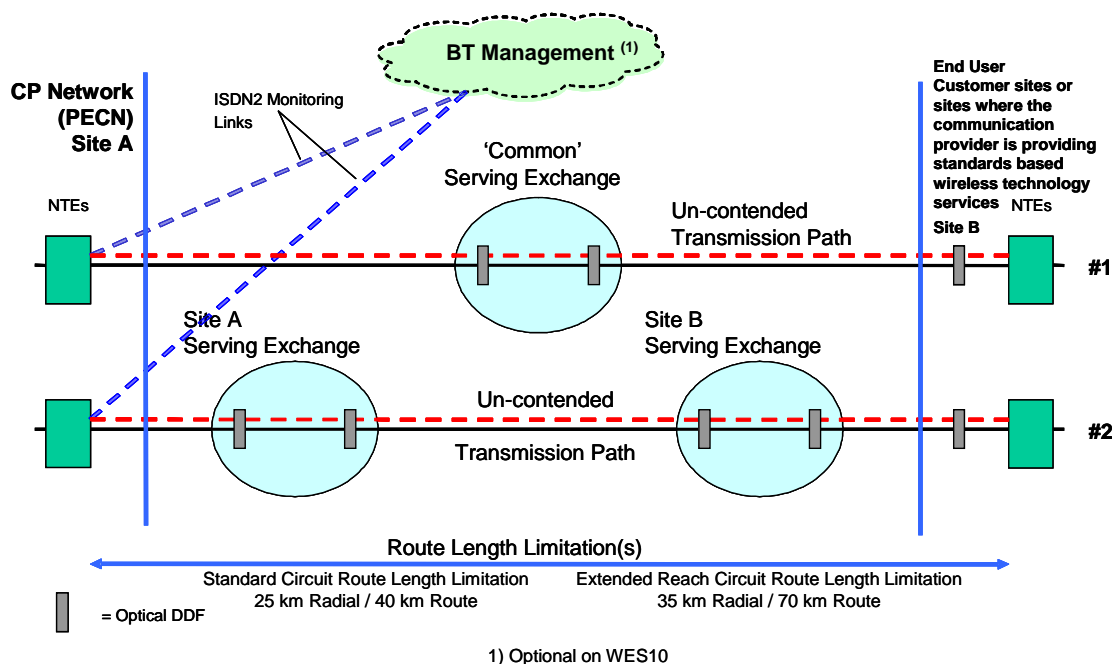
BT Management $^{(1)}$

CP Network (PECN) Site A

ISDN2 Monitoring Links

End User
Customer sites or sites where the communication provider is providing standards based wireless technology services

NTEs

NTEs

'Common' Serving Exchange

Un-contended Transmission Path

Site B

#1

Site A Serving Exchange

Site B Serving Exchange

Un-contended

Transmission Path

#2

Route Length Limitation(s)

Standard Circuit Route Length Limitation
25 km Radial / 40 km Route

Extended Reach Circuit Route Length Limitation
35 km Radial / 70 km Route

= Optical DDF

1) Optional on WES10